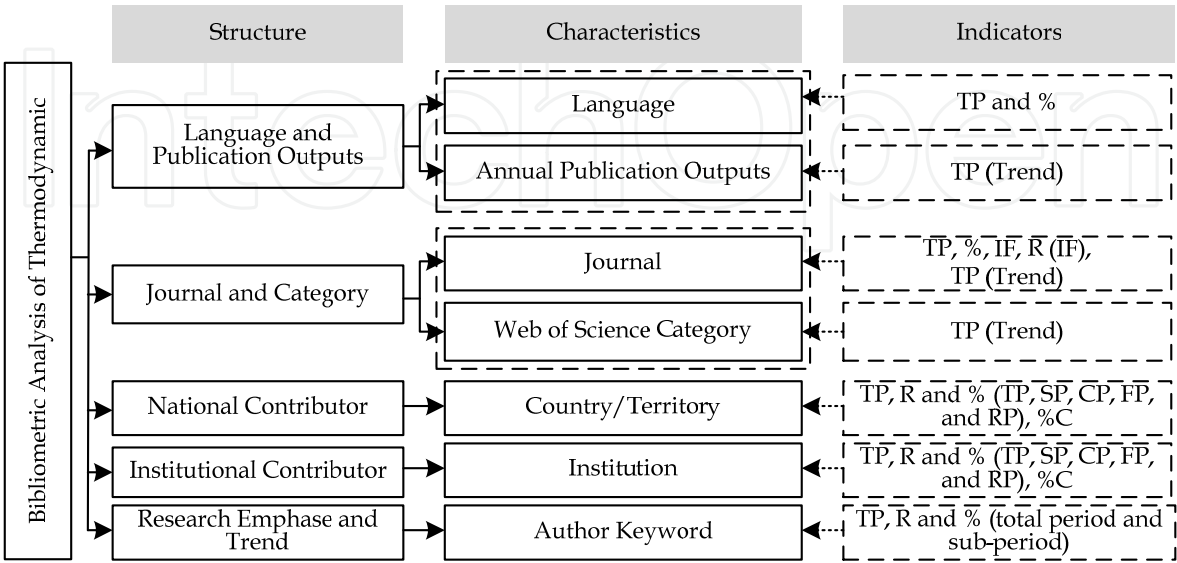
Structure

Characteristics

Indicators

Bibliometric Analysis of Thermodynamic

Language and Publication Outputs

Language

TP and %

Annual Publication Outputs

TP (Trend)

Journal and Category

Journal

TP, %, IF, R (IF), TP (Trend)

Web of Science Category

TP (Trend)

National Contributor

Country/Territory

TP, R and % (TP, SP, CP, FP, and RP), %C

Institutional Contributor

Institution

TP, R and % (TP, SP, CP, FP, and RP), %C

Research Emphase and Trend

Author Keyword

TP, R and % (total period and sub-period)